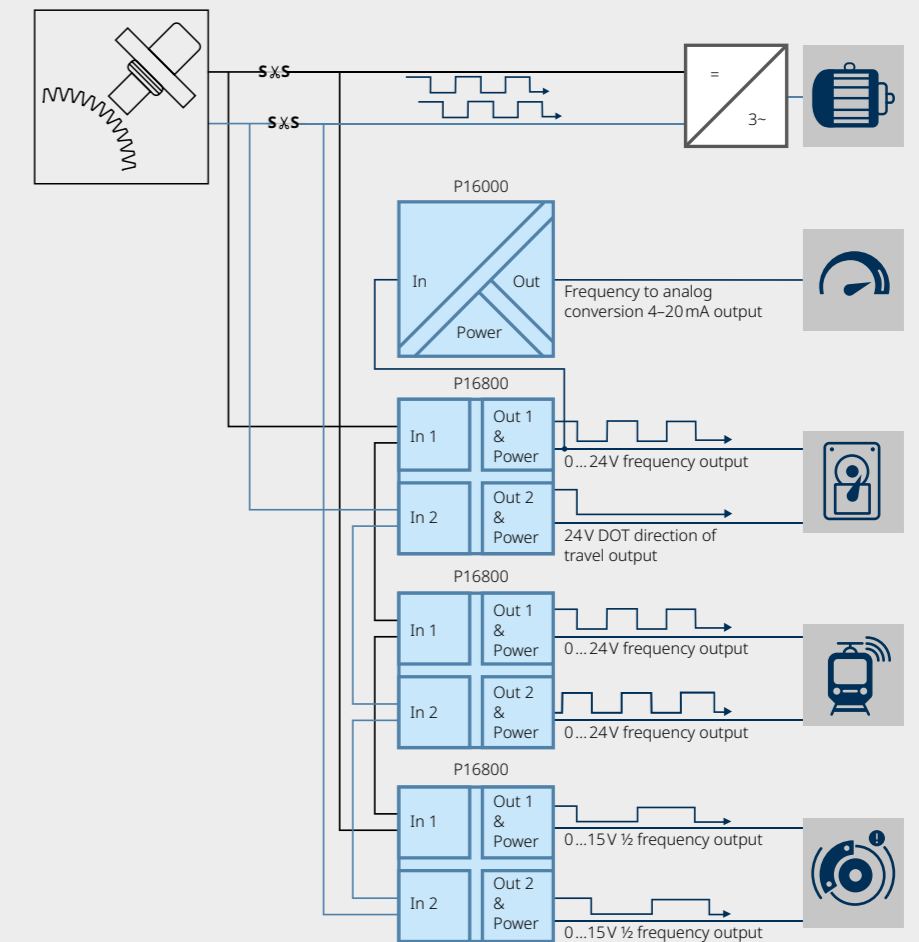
S S

S S

=

3~

P16000

In

Out

Power

Frequency to analog conversion 4–20 mA output

P16800

In 1

Out 1 & Power

0 ... 24V frequency output

In 2

Out 2 & Power

24V DOT direction of travel output

P16800

In 1

Out 1 & Power

0 ... 24V frequency output

In 2

Out 2 & Power

0 ... 24V frequency output

P16800

In 1

Out 1 & Power

0 ... 15V ½ frequency output

In 2

Out 2 & Power

0 ... 15V ½ frequency output